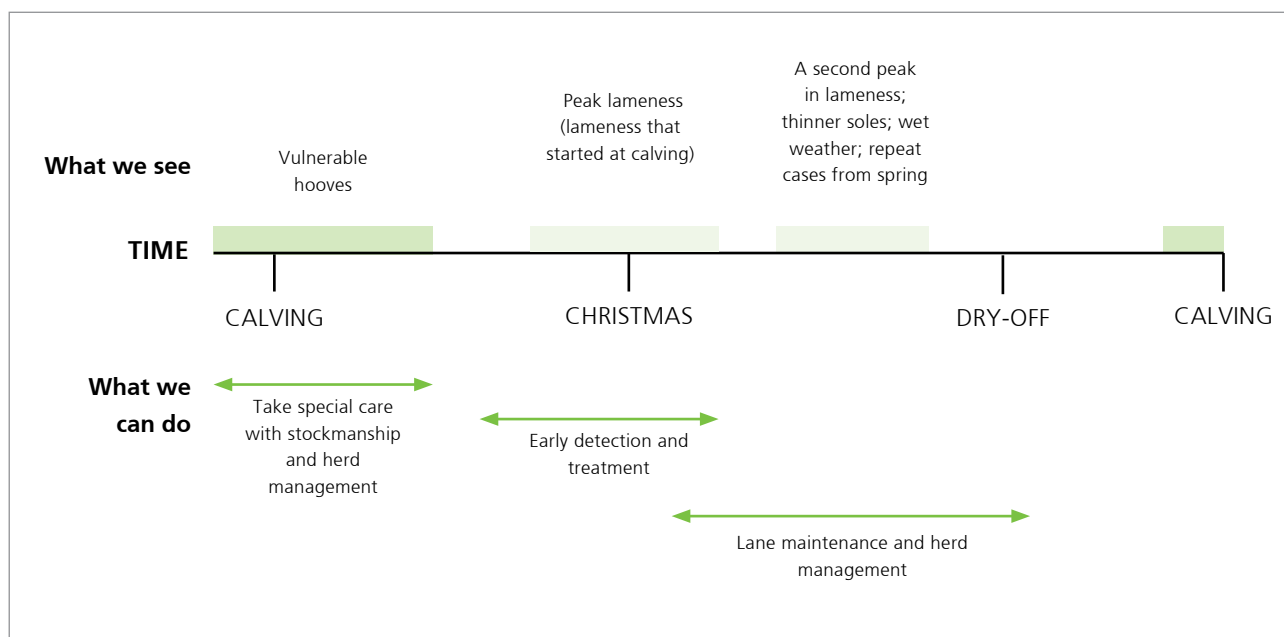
What we see

Vulnerable hooves

Peak lameness (lameness that started at calving)

A second peak in lameness; thinner soles; wet weather; repeat cases from spring

TIME

CALVING

CHRISTMAS

DRY-OFF

CALVING

What we can do

Take special care with stockmanship and herd management

Early detection and treatment

Lane maintenance and herd management